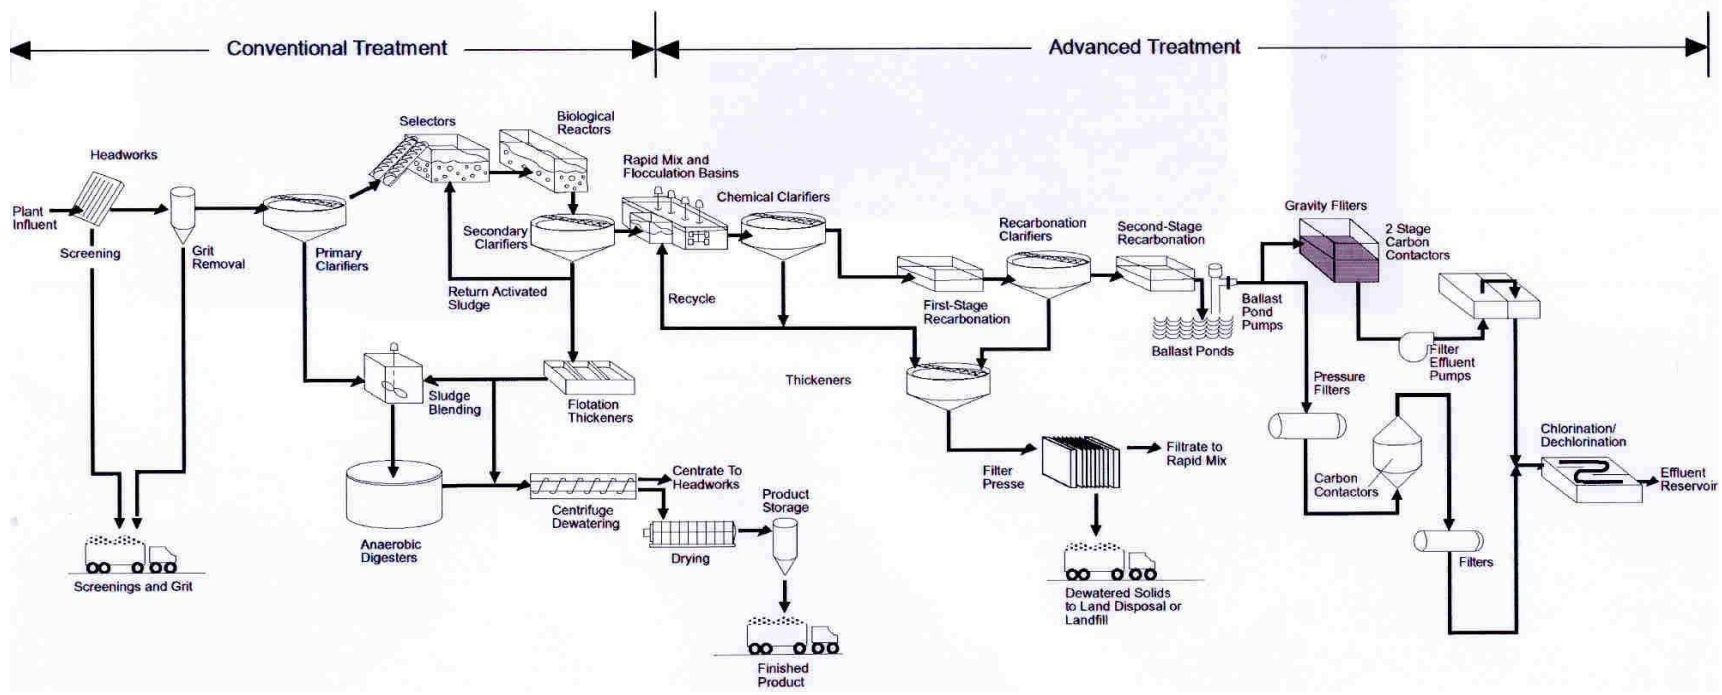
Conventional Treatment

Advanced Treatment

Headworks

Plant Influent

Screening

Grit Removal

Primary Clarifiers

Selectors

Biological Reactors

Secondary Clarifiers

Return Activated Sludge

Rapid Mix and Flocculation Basins

Chemical Clarifiers

Recycle

Recarbonation Clarifiers

First-Stage Recarbonation

Second-Stage Recarbonation

Ballast Ponds

Ballast Pond Pumps

Gravity Filters

2 Stage Carbon Contactors

Filter Effluent Pumps

Pressure Filters

Carbon Contactors

Filters

Chlorination/ Dechlorination

Effluent Reservoir

Thickeners

Sludge Blending

Flotation Thickeners

Anaerobic Digesters

Centrifuge Dewatering

Centrate To Headworks

Drying

Product Storage

Finished Product

Screenings and Grit

Filter Presse

Filtrate to Rapid Mix

Dewatered Solids to Land Disposal or Landfill